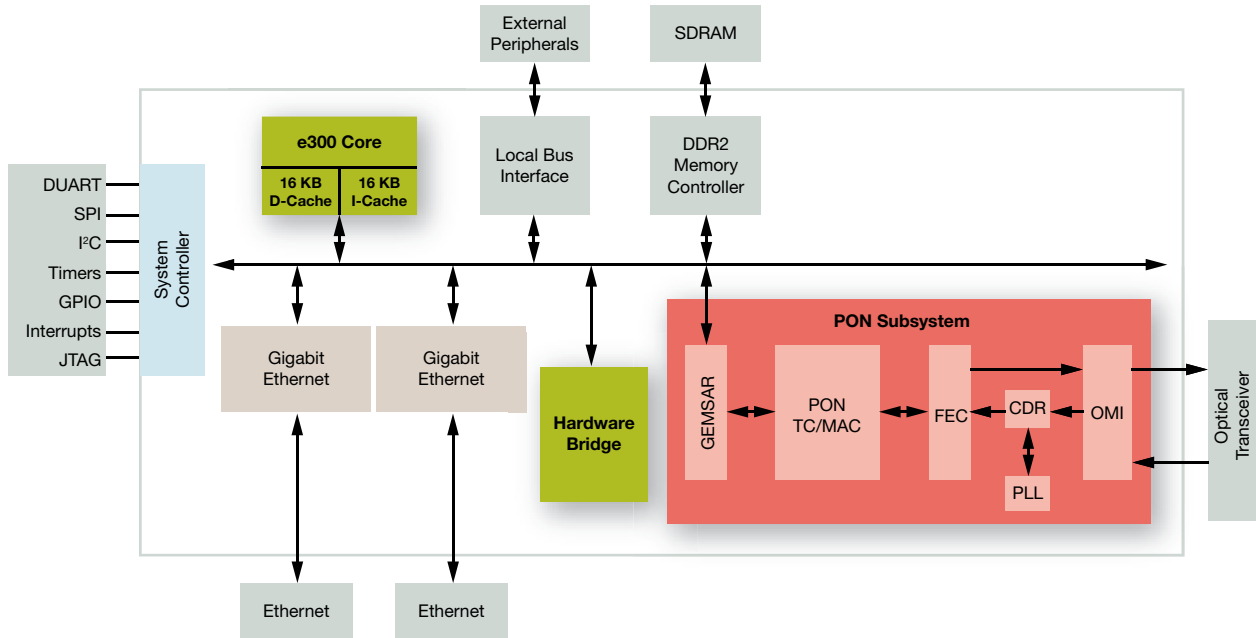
External Peripherals

SDRAM

e300 Core

16 KB D-Cache

16 KB I-Cache

Local Bus Interface

DDR2 Memory Controller

DUART

SPI

I²C

Timers

GPIO

Interrupts

JTAG

System Controller

Gigabit Ethernet

Gigabit Ethernet

Hardware Bridge

PON Subsystem

GEMSAR

PON TC/MAC

FEC

CDR

OMI

PLL

Optical Transceiver

Ethernet

Ethernet